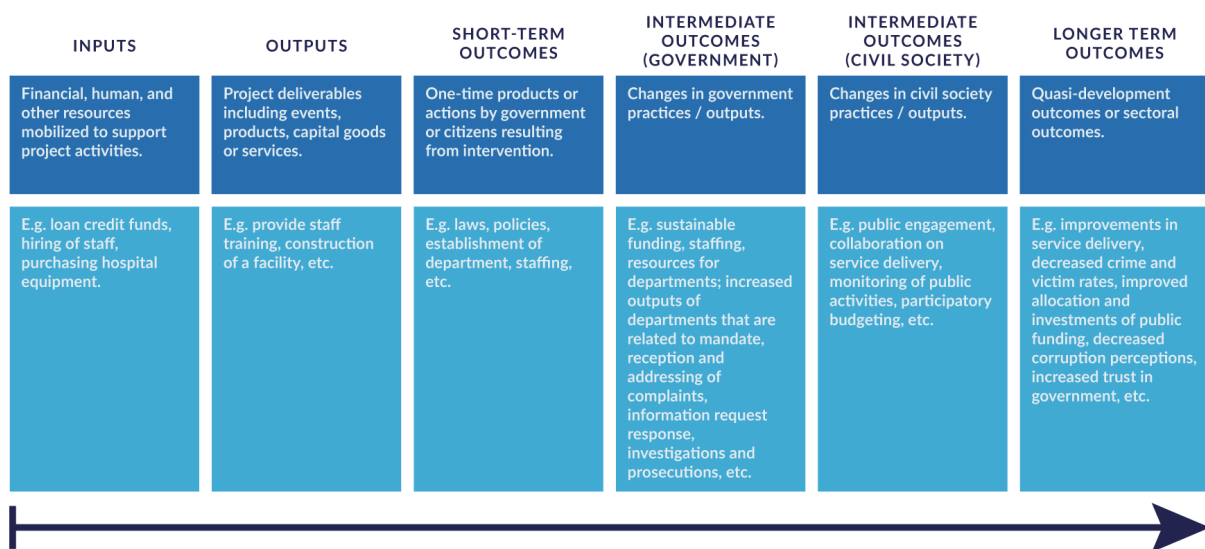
| INPUTS | OUTPUTS | SHORT-TERM OUTCOMES | INTERMEDIATE OUTCOMES (GOVERNMENT) | INTERMEDIATE OUTCOMES (CIVIL SOCIETY) | LONGER TERM OUTCOMES |
|---|---|---|---|---|---|
| Financial, human, and other resources mobilized to support project activities. | Project deliverables including events, products, capital goods or services. | One-time products or actions by government or citizens resulting from intervention. | Changes in government practices / outputs. | Changes in civil society practices / outputs. | Quasi-development outcomes or sectoral outcomes. |
| E.g. loan credit funds, hiring of staff, purchasing hospital equipment. | E.g. provide staff training, construction of a facility, etc. | E.g. laws, policies, establishment of department, staffing, etc. | E.g. sustainable funding, staffing, resources for departments; increased outputs of departments that are related to mandate, reception and addressing of complaints, information request response, investigations and prosecutions, etc. | E.g. public engagement, collaboration on service delivery, monitoring of public activities, participatory budgeting, etc. | E.g. improvements in service delivery, decreased crime and victim rates, improved allocation and investments of public funding, decreased corruption perceptions, increased trust in government, etc. |